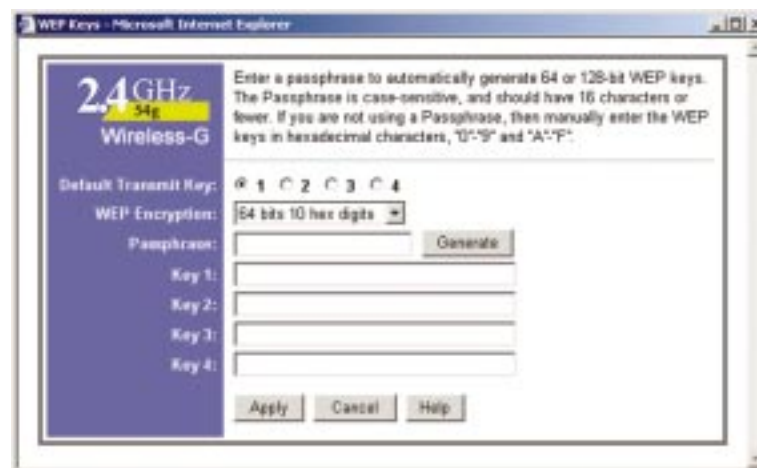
WEP Keys - Microsoft Internet Explorer

2.4GHz
54g
Wireless-G

Enter a passphrase to automatically generate 64 or 128-bit WEP keys. The Passphrase is case-sensitive, and should have 16 characters or fewer. If you are not using a Passphrase, then manually enter the WEP keys in hexadecimal characters, "0"-"9" and "A"-"F".

Default Transmit Key: 1 2 3 4
WEP Encryption: 64 bits 10 hex digits
Passphrase: Generate
Key 1:
Key 2:
Key 3:
Key 4:

Apply Cancel Help